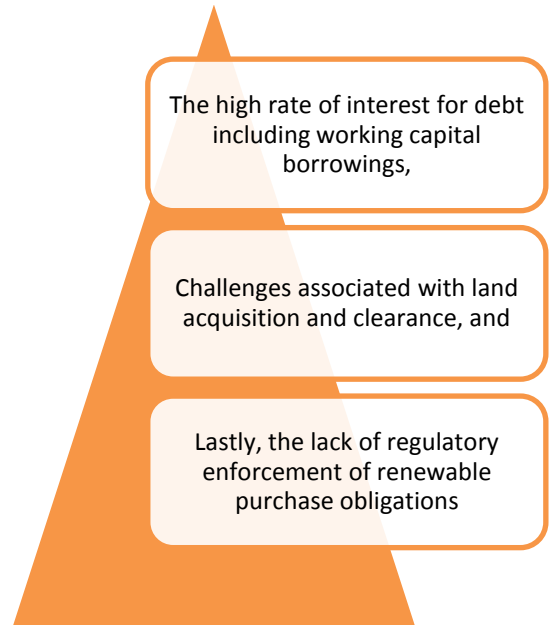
The high rate of interest for debt including working capital borrowings,

Challenges associated with land acquisition and clearance, and

Lastly, the lack of regulatory enforcement of renewable purchase obligations